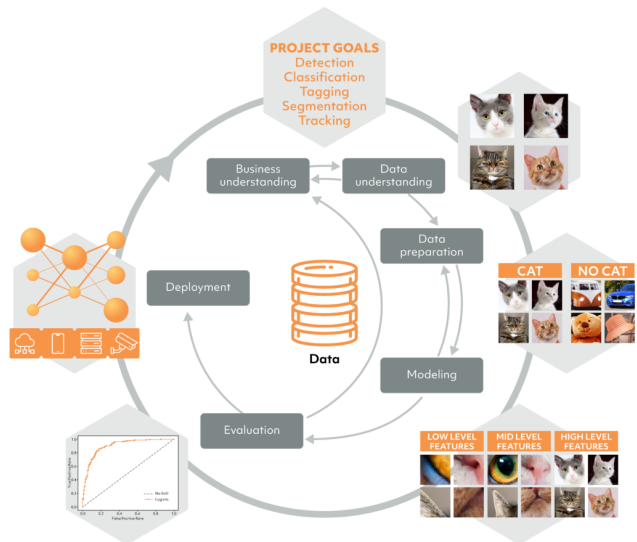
PROJECT GOALS
Detection
Classification
Tagging
Segmentation
Tracking

Business understanding

Data understanding

Data preparation

Deployment

Data

Modeling

Evaluation

CAT

NO CAT

LOW LEVEL FEATURES

MID LEVEL FEATURES

HIGH LEVEL FEATURES

1.0
0.8
0.6
0.4
0.2
0.0
0.0 0.2 0.4 0.6 0.8 1.0
True Positive Rate
False Positive Rate
No Skill
Logistic